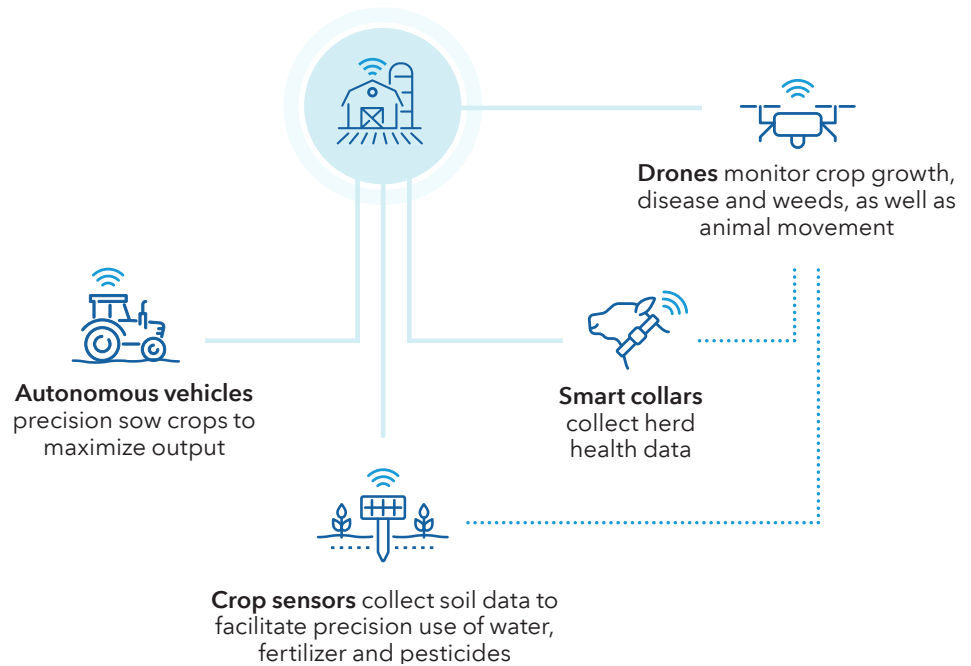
Drones monitor crop growth, disease and weeds, as well as animal movement

Autonomous vehicles precision sow crops to maximize output

Smart collars collect herd health data

Crop sensors collect soil data to facilitate precision use of water, fertilizer and pesticides